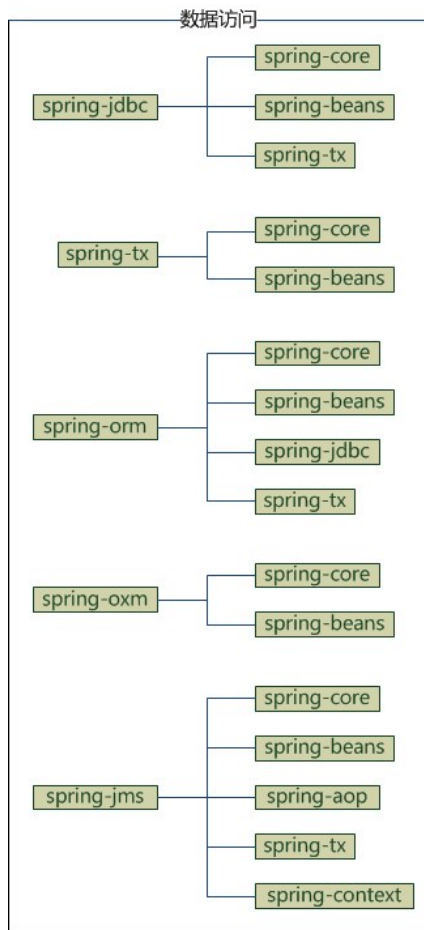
数据访问

spring-jdbc
spring-core
spring-beans
spring-tx

spring-tx
spring-core
spring-beans

spring-orm
spring-core
spring-beans
spring-jdbc
spring-tx

spring-oxm
spring-core
spring-beans

spring-jms
spring-core
spring-beans
spring-aop
spring-tx
spring-context